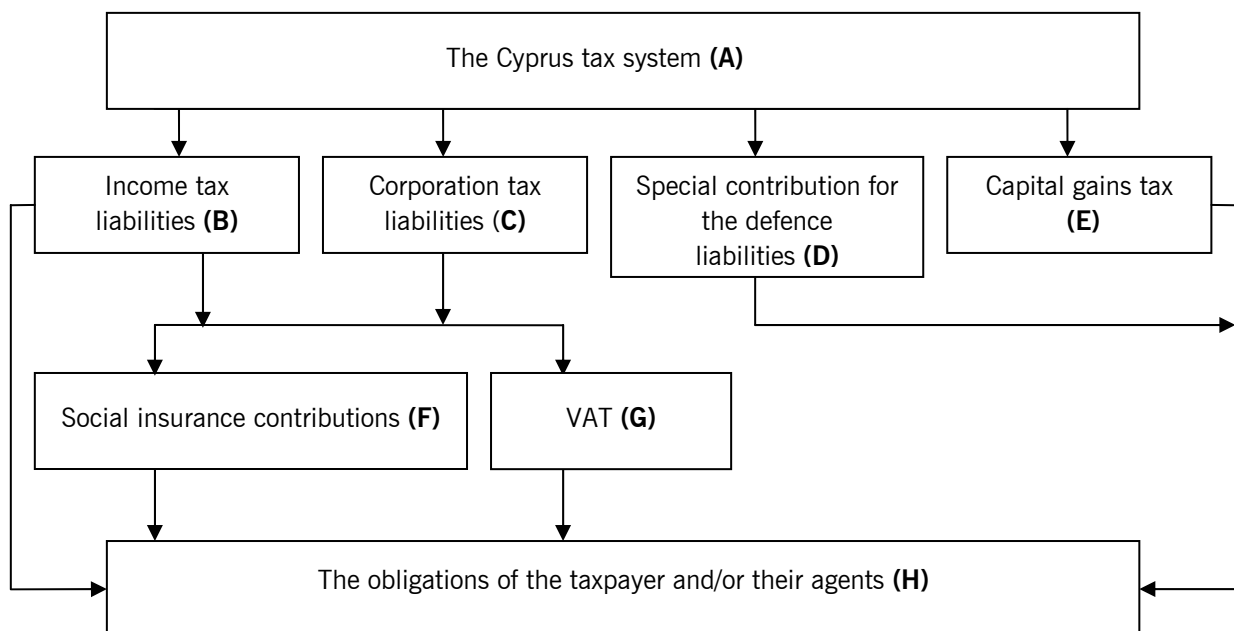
The Cyprus tax system **(A)**

Income tax liabilities **(B)**

Corporation tax liabilities (**C)**

Special contribution for the defence liabilities **(D)**

Capital gains tax **(E)**

Social insurance contributions **(F)**

VAT **(G)**

The obligations of the taxpayer and/or their agents **(H)**